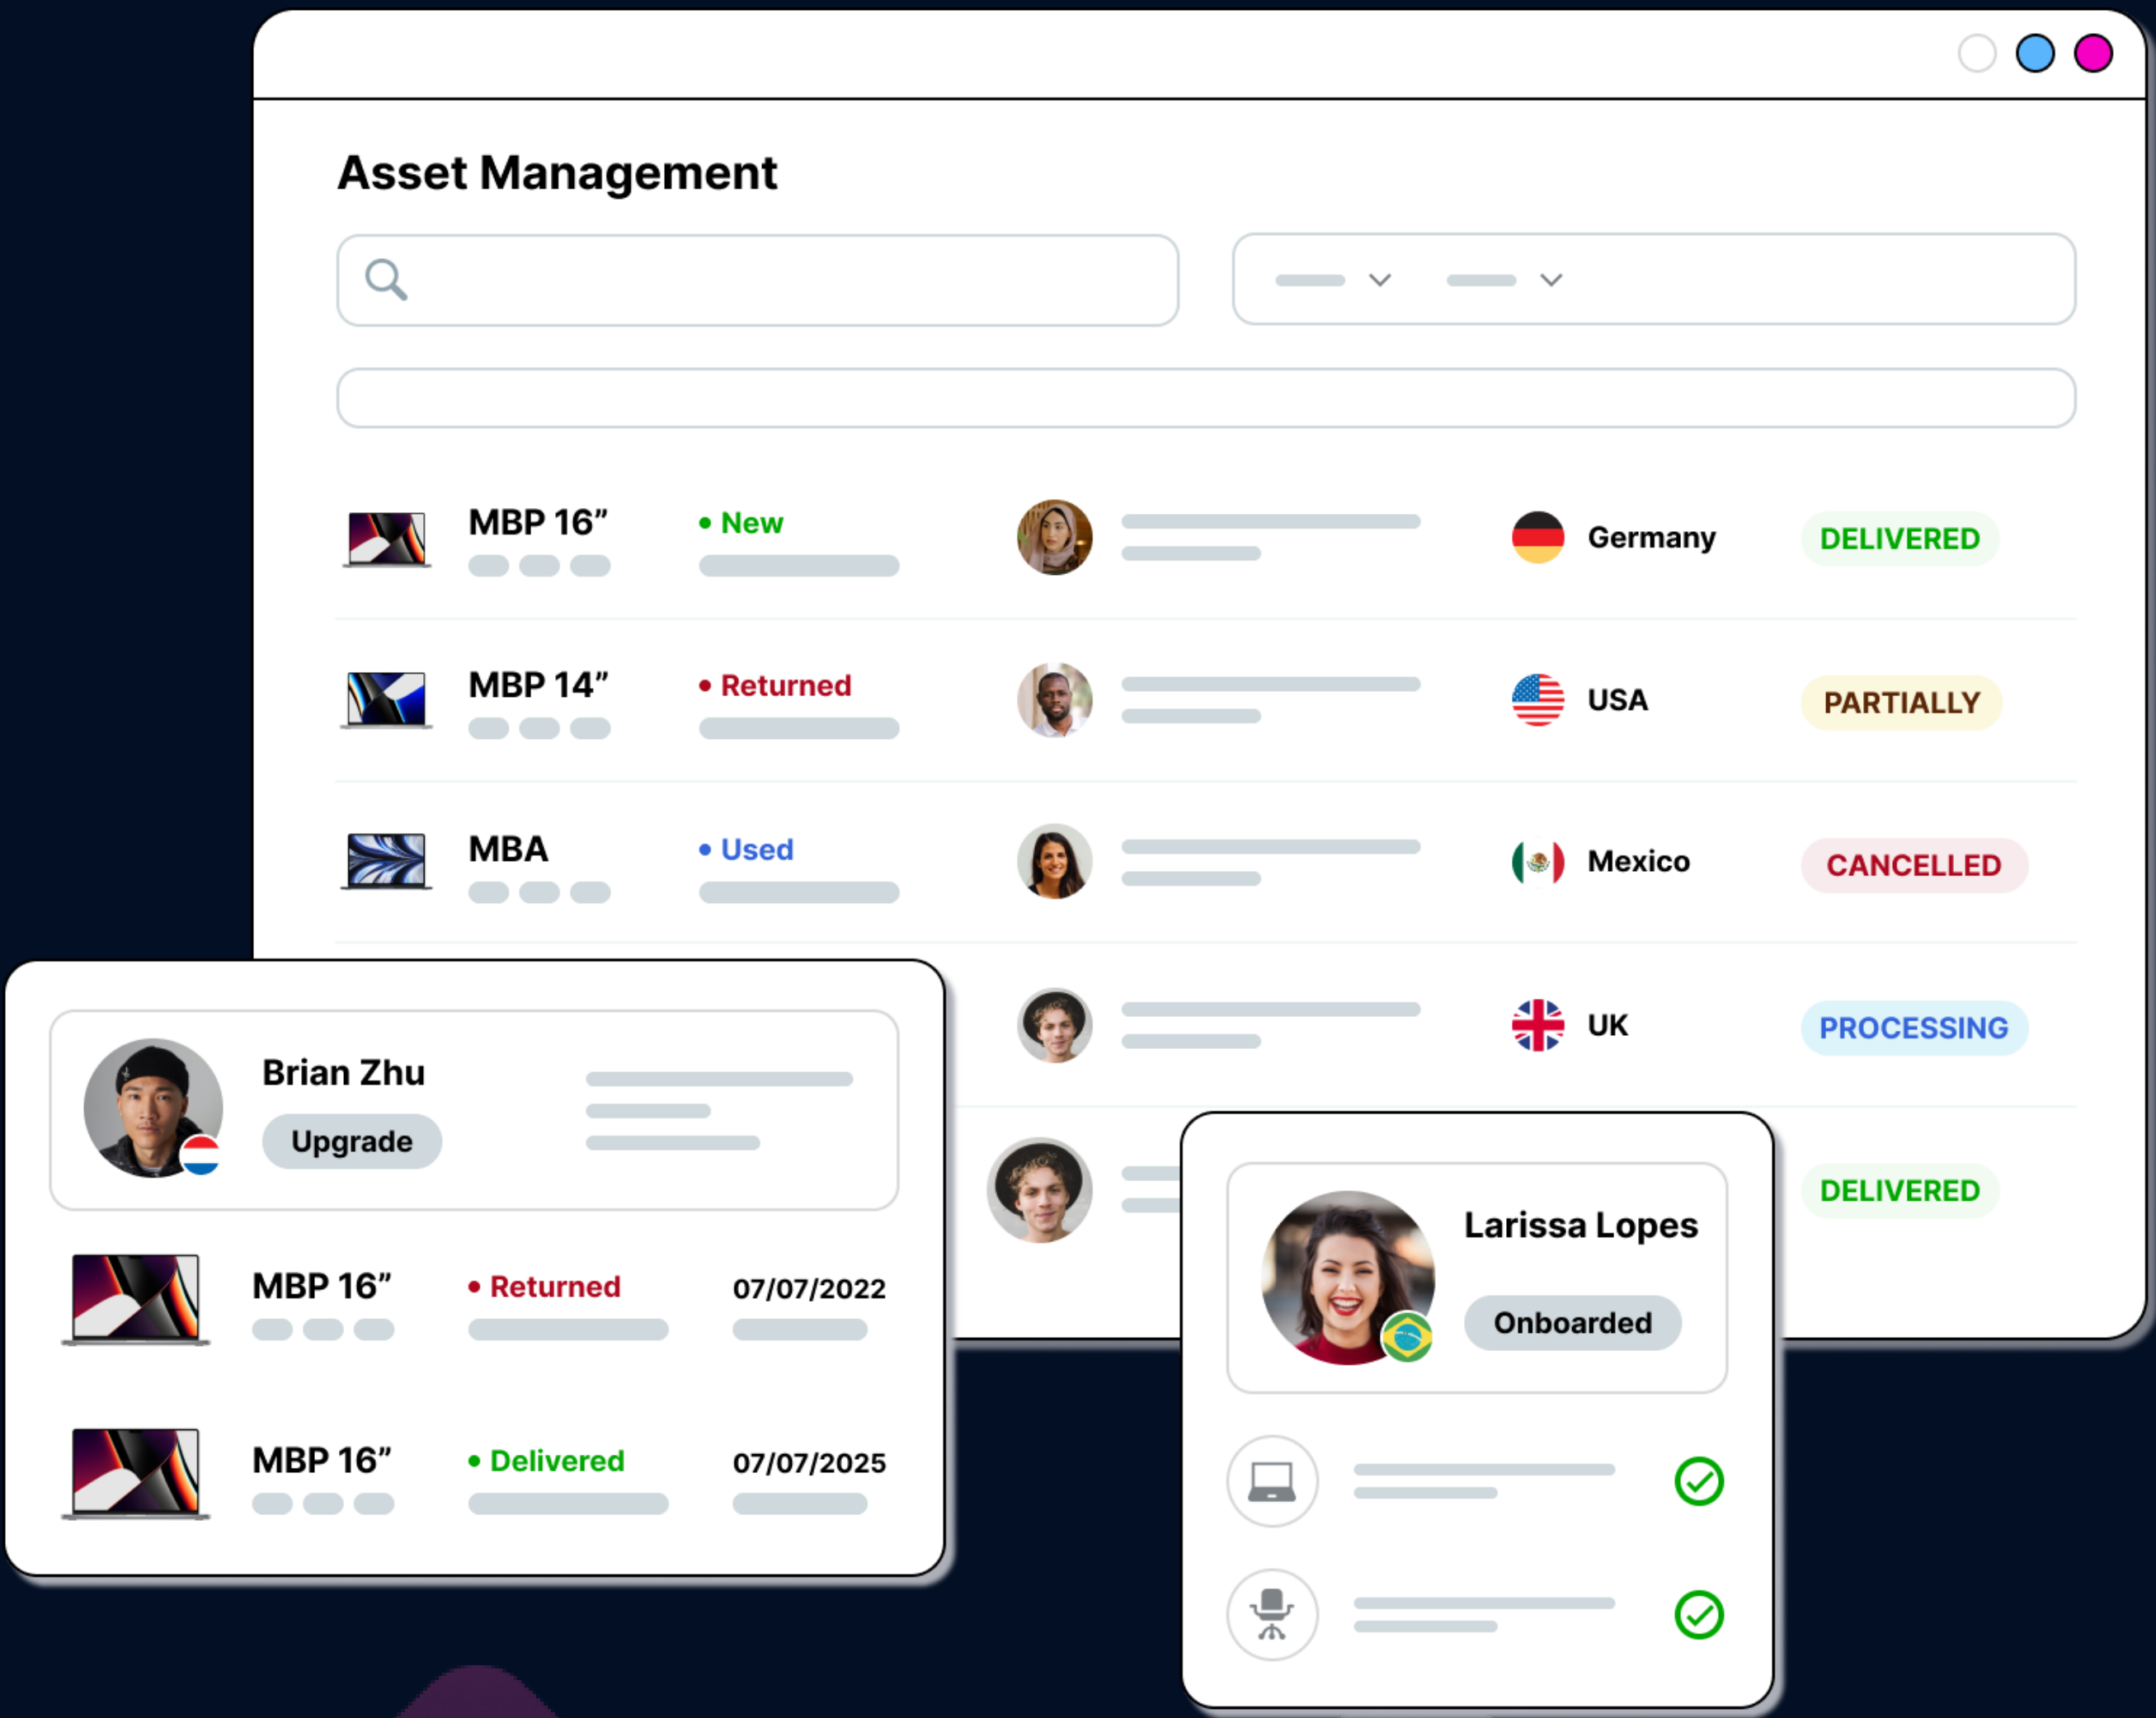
Asset Management

MBP 16” • New Germany DELIVERED

MBP 14” • Returned USA PARTIALLY

MBA • Used Mexico CANCELLED

UK PROCESSING

DELIVERED

Brian Zhu
Upgrade

MBP 16” • Returned 07/07/2022

MBP 16” • Delivered 07/07/2025

Larissa Lopes
Onboarded